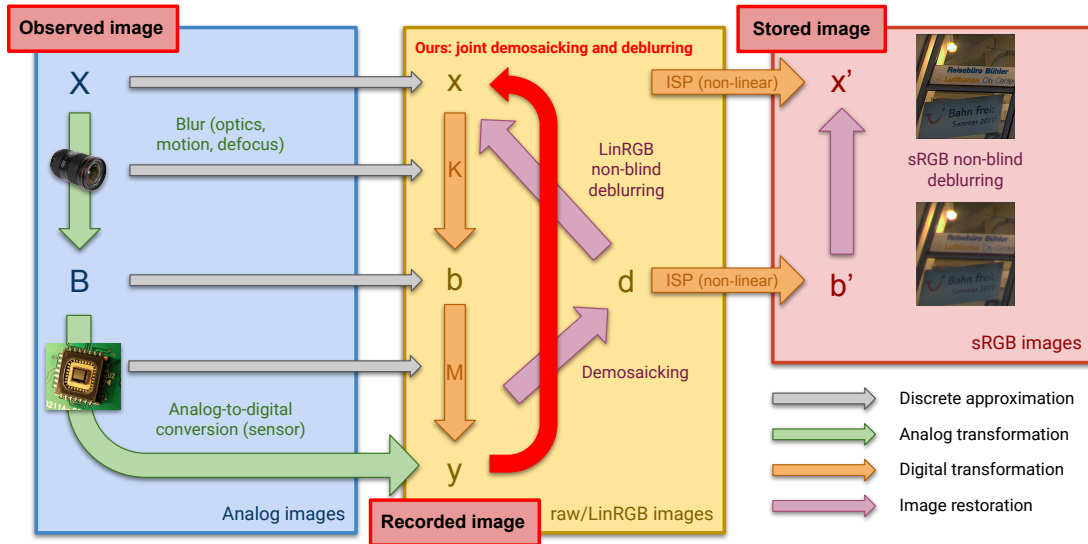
Observed image

X

Blur (optics, motion, defocus)

B

Analog-to-digital conversion (sensor)

Analog images

Ours: joint demosaicking and deblurring

x

K

b

M

y

LinRGB non-blind deblurring

d

Demosaicking

Recorded image

raw/LinRGB images

Stored image

ISP (non-linear)

x'

ISP (non-linear)

b'

sRGB non-blind deblurring

Reisebüro Bühler
Lufthansa City Center
Bahn frei:
Sommer 2011!

Reisebüro Bühler
Lufthansa City Center
Bahn frei:
Sommer 2011!

sRGB images

Discrete approximation

Analog transformation

Digital transformation

Image restoration